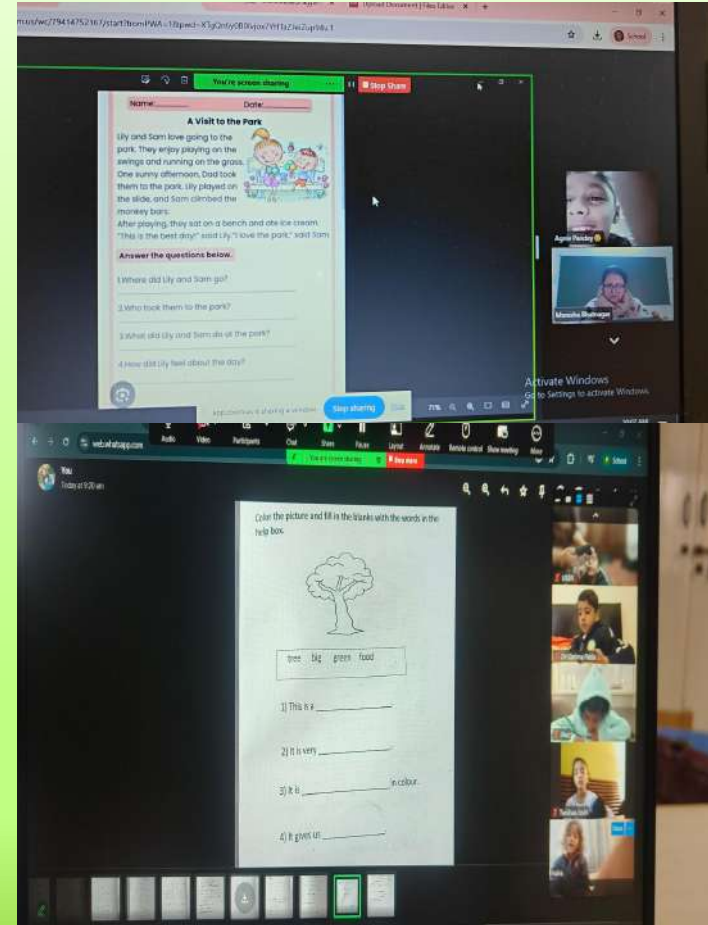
Upload Document | Files Editor

m.us/wc/7941475216?/start?fromPWA=1&pwd=X3gQn6y0B0Vjox7VH1zZ3eZup9&c1

School

You're screen sharing

Stop Share

Name:_______ Date:_______

A Visit to the Park

Lily and Sam love going to the park. They enjoy playing on the swings and running on the grass. One sunny afternoon, Dad took them to the park. Lily played on the slide, and Sam climbed the monkey bars.
After playing, they sat on a bench and ate ice cream. "This is the best day!" said Lily. "I love the park," said Sam.

Answer the questions below.

1.Where did Lily and Sam go?

2.Who took them to the park?

3.What did Lily and Sam do at the park?

4.How did Lily feel about the day?

app.zoom.us is sharing a window. Stop sharing Hide

71%

Agam Pandey

Manasha Bhatnagar

Activate Windows
Go to Settings to activate Windows.

web.whatsapp.com

Audio Video Participants Chat Share Pause Layout Annotate Remote control Show meeting More

You're screen sharing Stop share

You
Today at 9:20 am

Color the picture and fill in the blanks with the words in the help box.

tree big green food

1) This is a ___________.

2) It is very ___________.

3) It is ___________ in colour.

4) It gives us ___________.